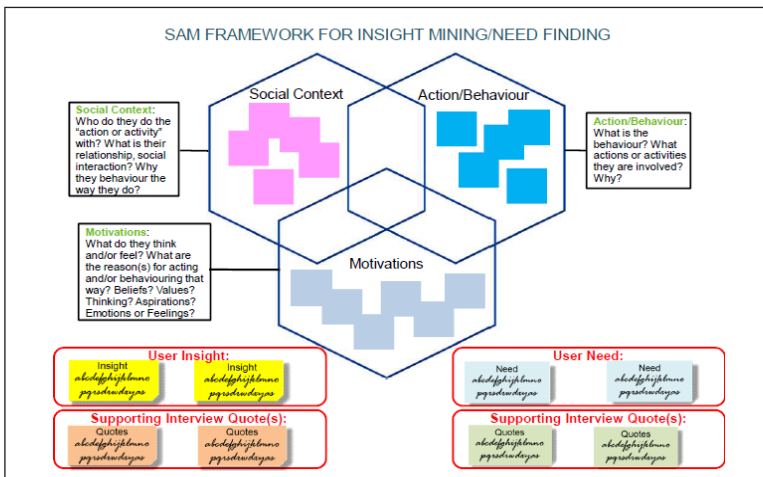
SAM FRAMEWORK FOR INSIGHT MINING/NEED FINDING

Social Context: Who do they do the "action or activity" with? What is their relationship, social interaction? Why they behaviour the way they do?

Social Context

Action/Behaviour

Action/Behaviour: What is the behaviour? What actions or activities they are involved? Why?

Motivations: What do they think and/or feel? What are the reason(s) for acting and/or behaviouring that way? Beliefs? Values? Thinking? Aspirations? Emotions or Feelings?

Motivations

User Insight:

Insight
abcdefghijklmno
pqrsdrwdayas

Insight
abcdefghijklmno
pqrsdrwdayas

User Need:

Need
abcdefghijklmno
pqrsdrwdayas

Need
abcdefghijklmno
pqrsdrwdayas

Supporting Interview Quote(s):

Quotes
abcdefghijklmno
pqrsdrwdayas

Quotes
abcdefghijklmno
pqrsdrwdayas

Supporting Interview Quote(s):

Quotes
abcdefghijklmno
pqrsdrwdayas

Quotes
abcdefghijklmno
pqrsdrwdayas